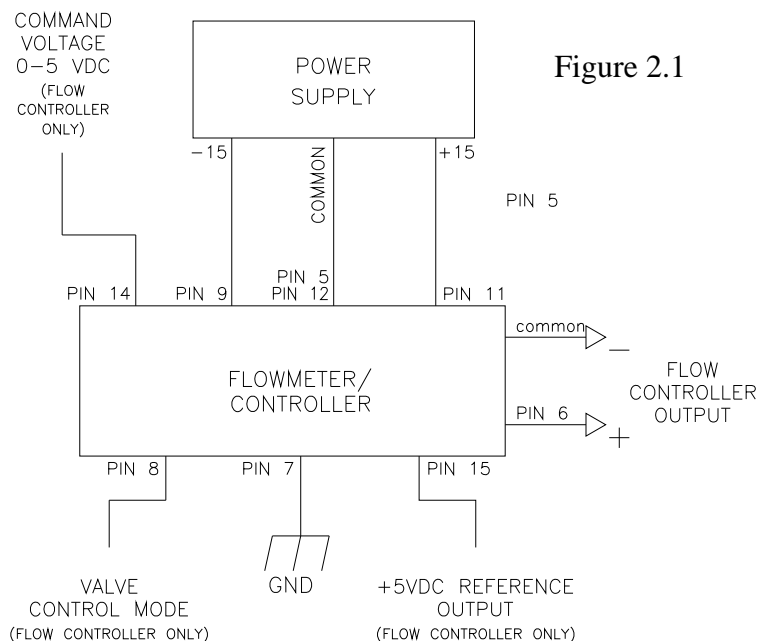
COMMAND VOLTAGE 0–5 VDC (FLOW CONTROLLER ONLY)

POWER SUPPLY

Figure 2.1

–15

COMMON

+15

PIN 5

PIN 14

PIN 9

PIN 5
PIN 12

PIN 11

common

$-$

FLOWMETER/ CONTROLLER

FLOW CONTROLLER OUTPUT

PIN 6

$+$

PIN 8

PIN 7

PIN 15

VALVE CONTROL MODE (FLOW CONTROLLER ONLY)

GND

+5VDC REFERENCE OUTPUT (FLOW CONTROLLER ONLY)